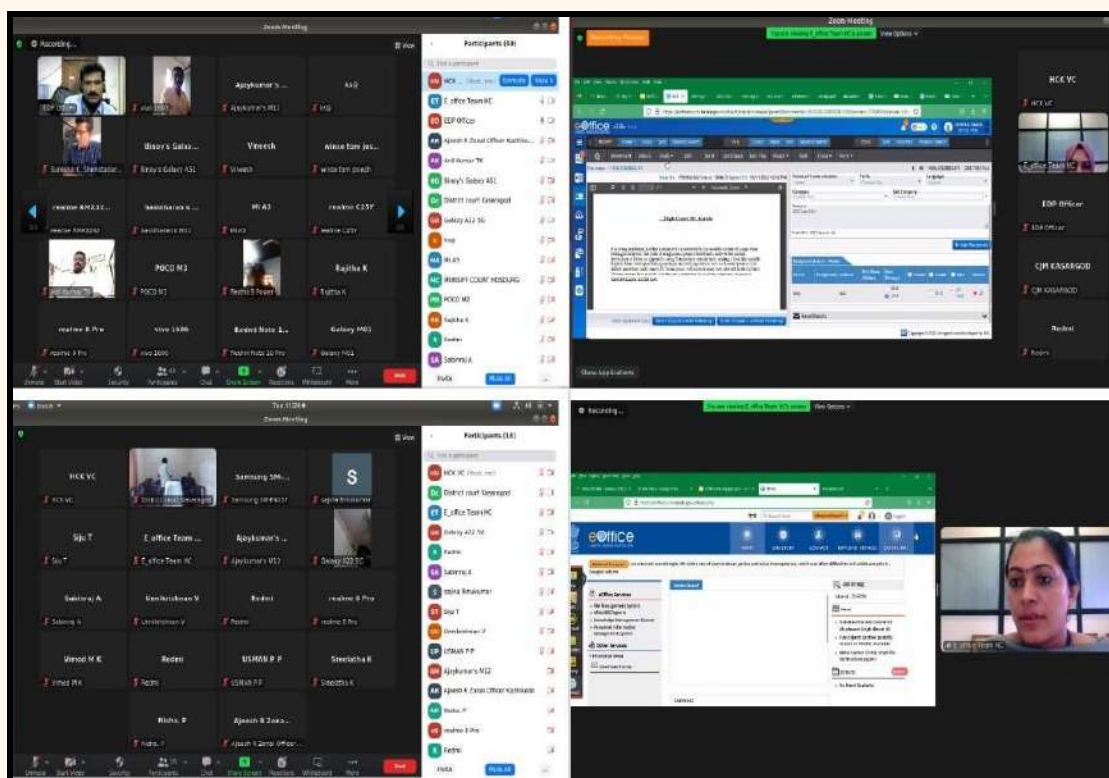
Zoom Meeting

Recording...

Participants (69)

Ajaykumar's ...

Binoy's Galax...

Vineesh

realme RMX31...

Mi A3

realme C25Y

POCO M3

Rajitha K

realme 8 Pro

vivo 1906

Redmi Note 1...

Galaxy M01

HCK VC

E_office Team HC

EDP Officer

Binoy's Galaxy A51

District court Kasaragod

Galaxy A12 5G

Mi A3

POCO M3

Rajitha K

Sabireej A

Leave

Zoom Meeting

View Options

HCK VC

EDP Officer

CJM KASARGOD

Redmi

eOffice

High Court Of Kerala

Show Applications

Zoom Meeting

Participants (18)

HCK VC

Samsung SM-...

S

Siju T

E_office Team ...

Ajaykumar's ...

Sabiraj A

Unnikrishnan V

Redmi

realme 8 Pro

Vinod M K

Redmi

USMAN P P

Sreelatha K

Nisha. P

Ajeesh K Zona...

District court Kasaragod

E_office Team HC

Galaxy A12 5G

Redmi

Sabireej A

Siju T

Unnikrishnan V

USMAN P P

Ajaykumar's M12

realme 8 Pro

Redmi

Leave

Recording...

View Options

eOffice

E_office Team HC